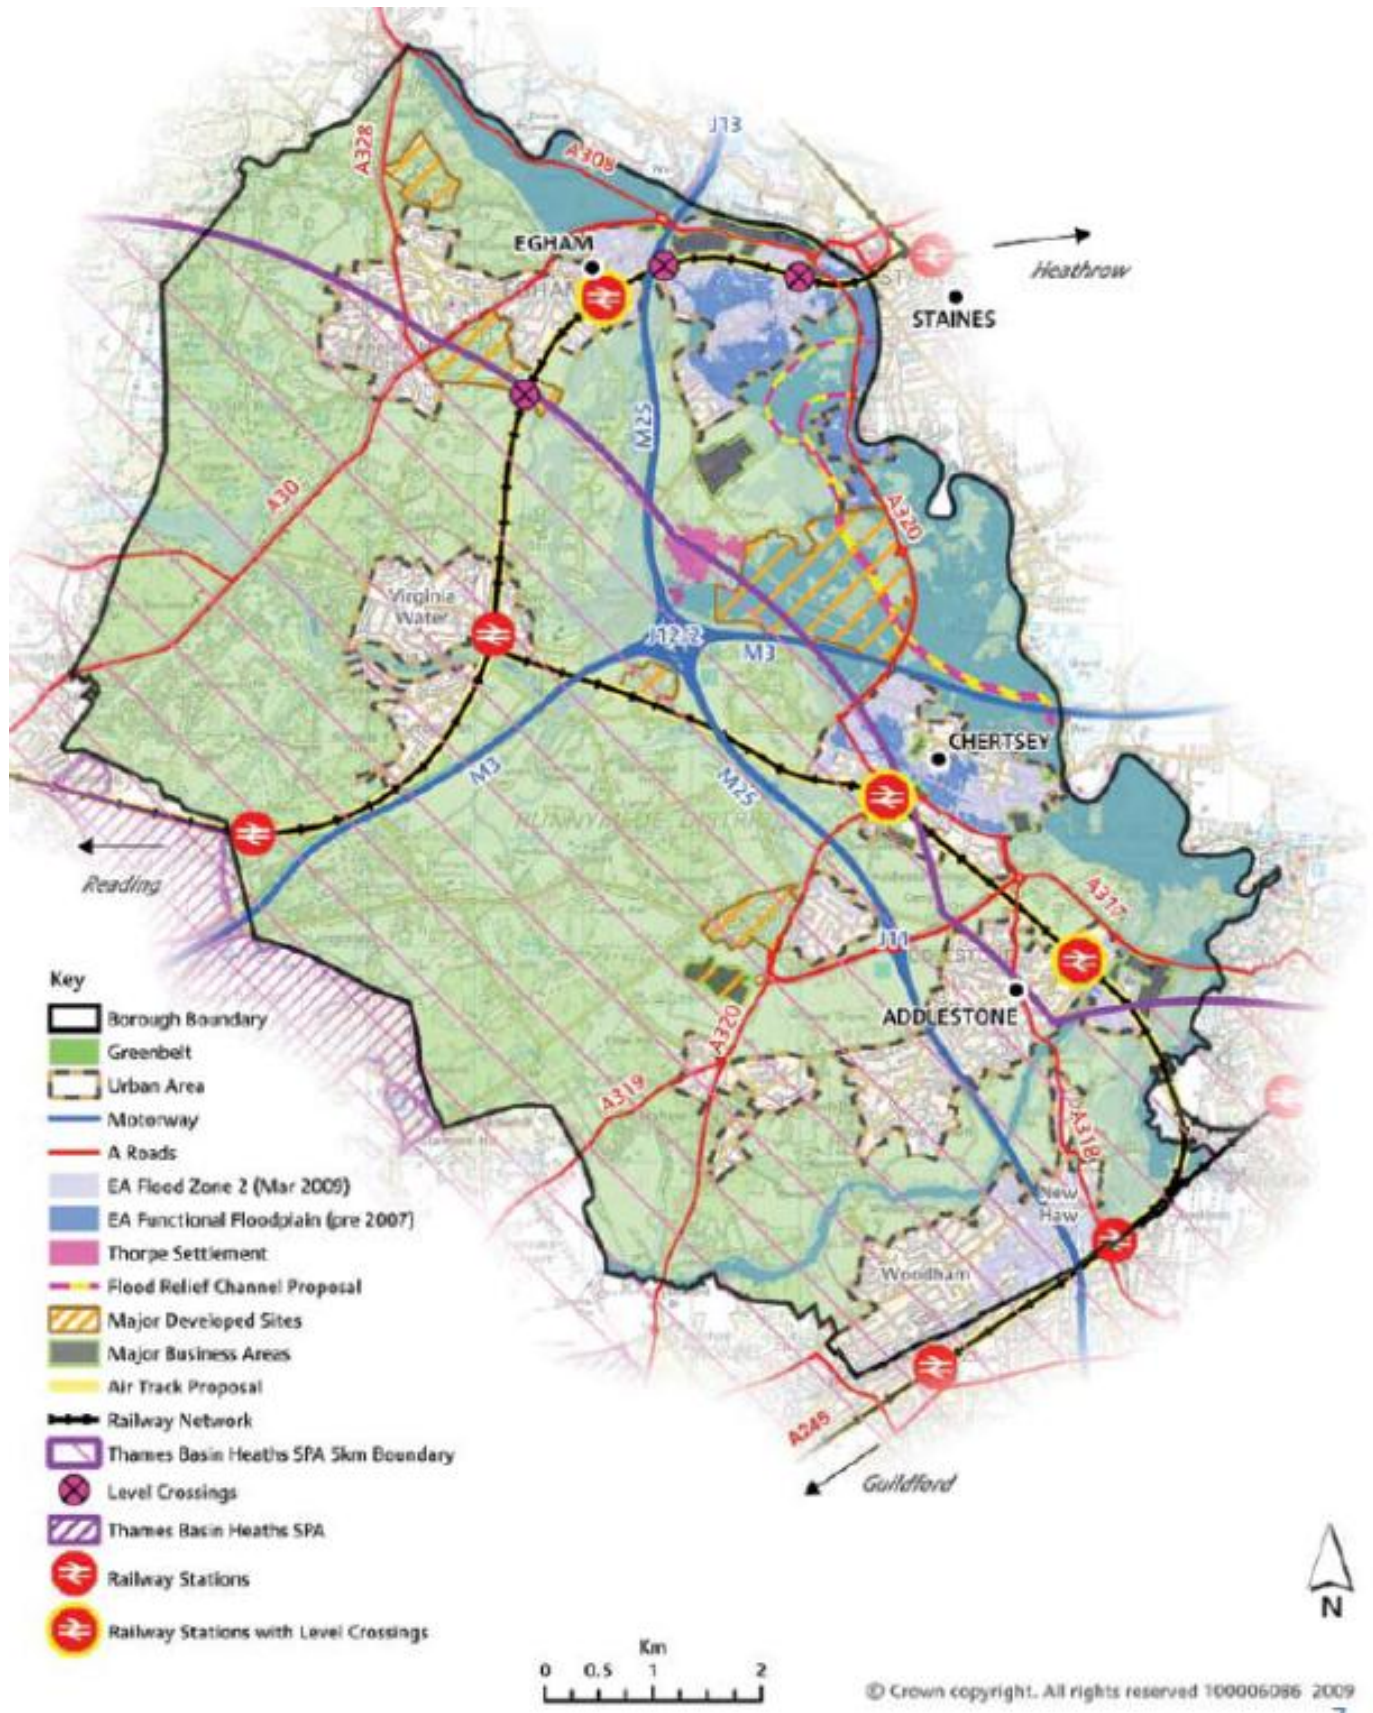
A328
A308
J13
EGHAM
Heathrow
STAINES
M25
A30
A320
Virginia Water
J12.2
M3
CHERTSEY
M3
M25
Reading
RUNNYMEDE DISTRICT
A317
J11
ADDLESTONE
A320
A319
A318
New Haw
Woodham
A245
Guildford

Key
Borough Boundary
Greenbelt
Urban Area
Motorway
A Roads
EA Flood Zone 2 (Mar 2009)
EA Functional Floodplain (pre 2007)
Thorpe Settlement
Flood Relief Channel Proposal
Major Developed Sites
Major Business Areas
Air Track Proposal
Railway Network
Thames Basin Heaths SPA 5km Boundary
Level Crossings
Thames Basin Heaths SPA
Railway Stations
Railway Stations with Level Crossings

N

Km
0 0.5 1 2

© Crown copyright. All rights reserved 100006086 2009